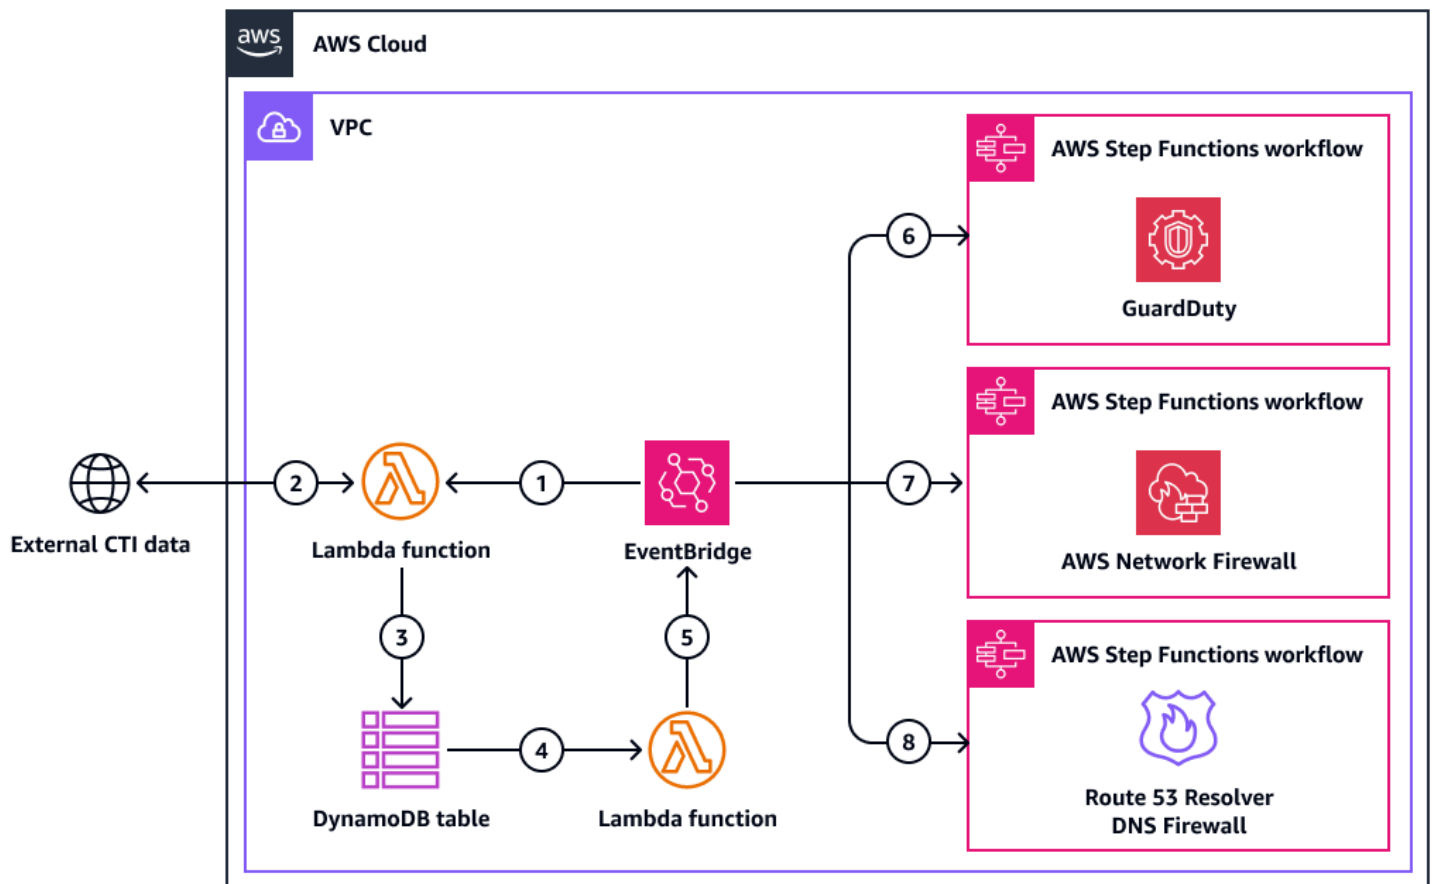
aws

AWS Cloud

VPC

AWS Step Functions workflow

GuardDuty

AWS Step Functions workflow

AWS Network Firewall

AWS Step Functions workflow

Route 53 Resolver DNS Firewall

6

7

8

External CTI data

2

Lambda function

1

EventBridge

3

5

DynamoDB table

4

Lambda function